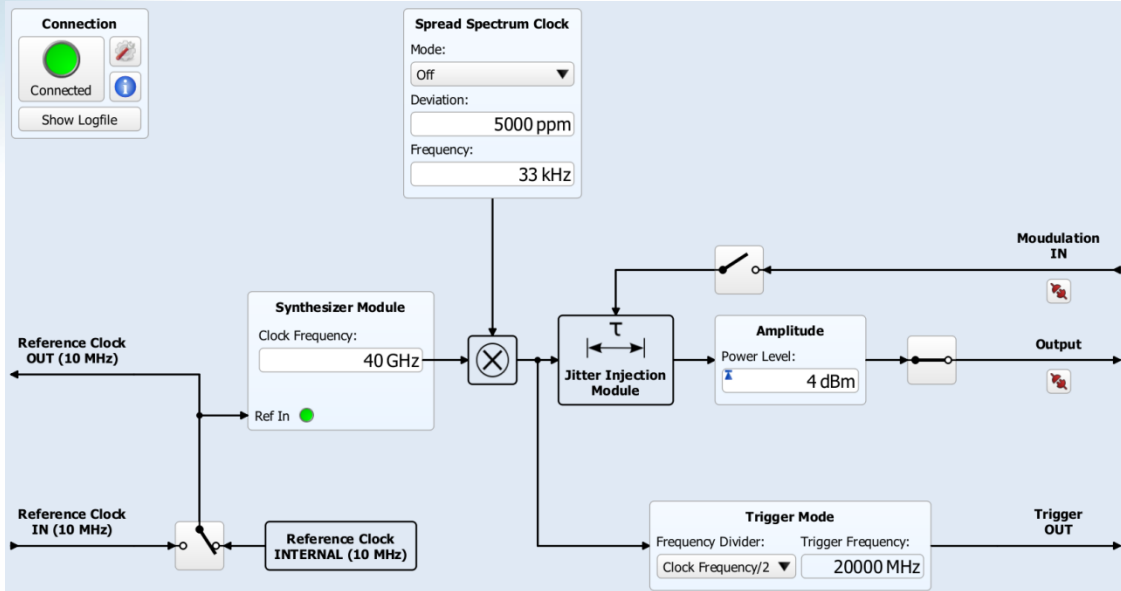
Connection

Connected

Show Logfile

Spread Spectrum Clock

Mode:

Off

Deviation:

5000 ppm

Frequency:

33 kHz

Moudulation IN

Synthesizer Module

Clock Frequency:

40 GHz

Ref In

Reference Clock OUT (10 MHz)

$\tau$

Jitter Injection Module

Amplitude

Power Level:

4 dBm

Output

Reference Clock IN (10 MHz)

Reference Clock INTERNAL (10 MHz)

Trigger Mode

Frequency Divider:

Clock Frequency/2

Trigger Frequency:

20000 MHz

Trigger OUT